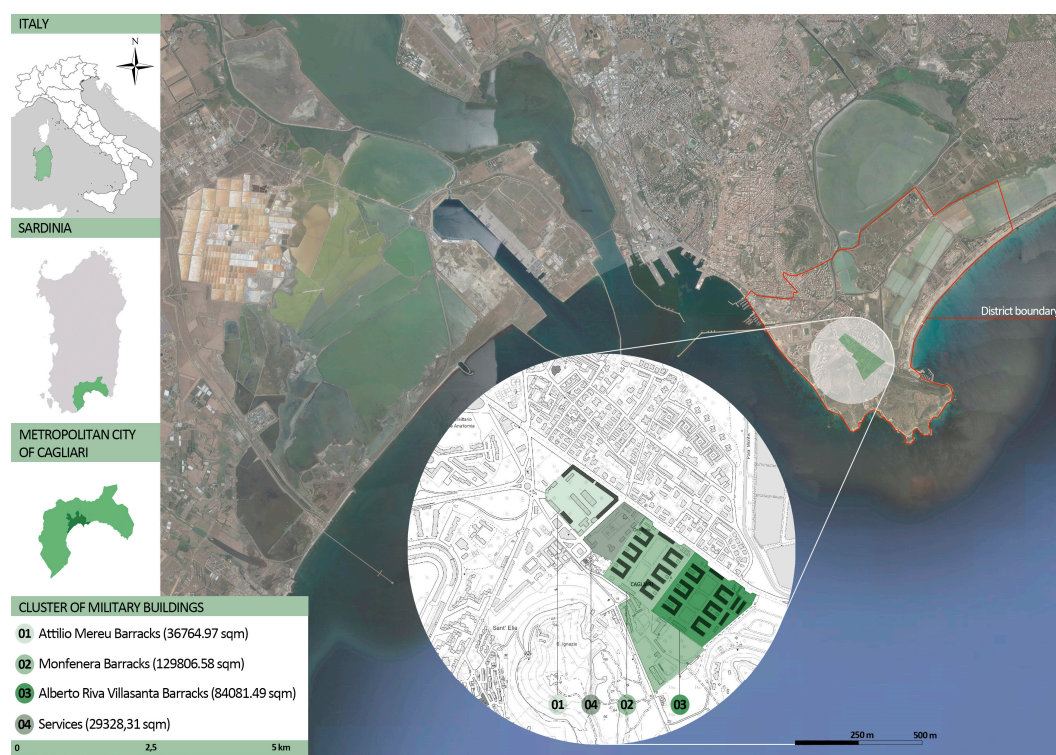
ITALY

N

SARDINIA

METROPOLITAN CITY OF CAGLIARI

CLUSTER OF MILITARY BUILDINGS

01 Attilio Mereu Barracks (36764.97 sqm)

02 Monfenera Barracks (129806.58 sqm)

03 Alberto Riva Villasanta Barracks (84081.49 sqm)

04 Services (29328,31 sqm)

0 2,5 5 km

District boundary

CAGLIARI

Sant' Elia

01 04 02 03

250 m 500 m